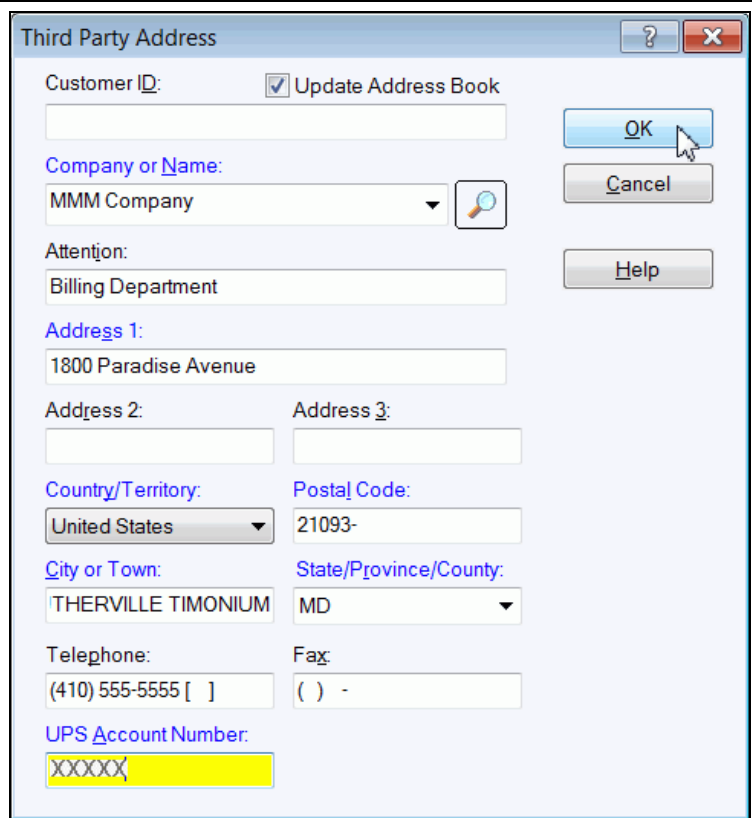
Third Party Address

?

X

Customer ID:

Update Address Book

OK

Cancel

Help

Company or Name:

MMM Company

Attention:

Billing Department

Address 1:

1800 Paradise Avenue

Address 2:

Address 3:

Country/Territory:

United States

Postal Code:

21093-

City or Town:

THERVILLE TIMONIUM

State/Province/County:

MD

Telephone:

(410) 555-5555 [ ]

Fax:

( ) -

UPS Account Number:

XXXXX